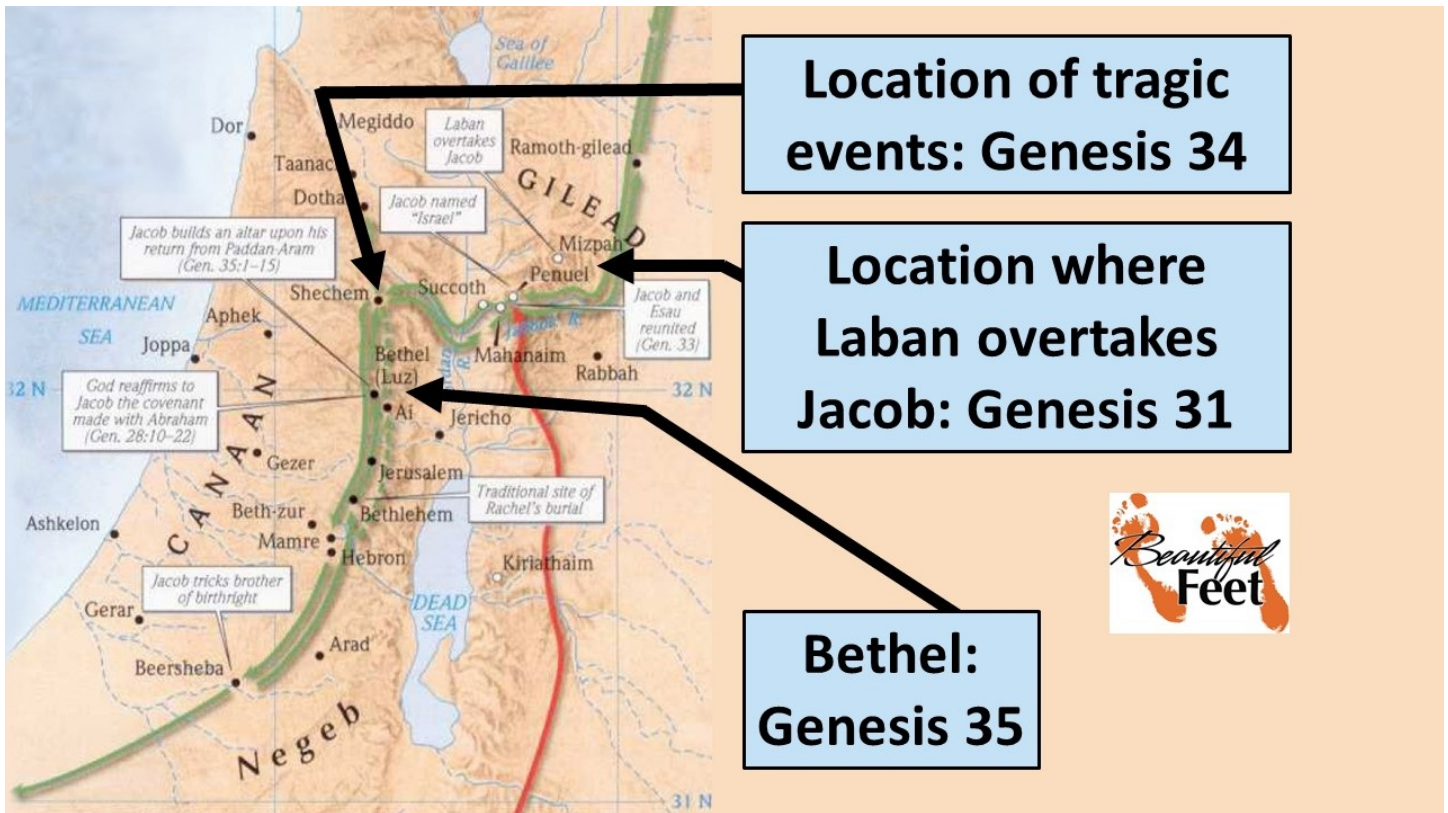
Sea of Galilee

Dor
Megiddo
Laban overtakes Jacob
Ramoth-gilead
Taanac
GILEAD
Dotha
Jacob named "Israel"
Jacob builds an altar upon his return from Paddan-Aram (Gen. 35:1–15)
Mizpah
Penuel
MEDITERRANEAN SEA
Shechem
Succoth
Aphek
Jacob and Esau reunited (Gen. 33)
Joppa
Bethel (Luz)
Mahanaim
Rabbah
32 N
32 N
God reaffirms to Jacob the covenant made with Abraham (Gen. 28:10–22)
Ai
Jericho
CANAAN
Gezer
Jerusalem
Traditional site of Rachel's burial
Beth-zur
Bethlehem
Ashkelon
Mamre
Hebron
Kiriathaim
Jacob tricks brother of birthright
Gerar
DEAD SEA
Arad
Beersheba
Negeb
31 N

Location of tragic events: Genesis 34

Location where Laban overtakes Jacob: Genesis 31

Beautiful Feet

Bethel: Genesis 35